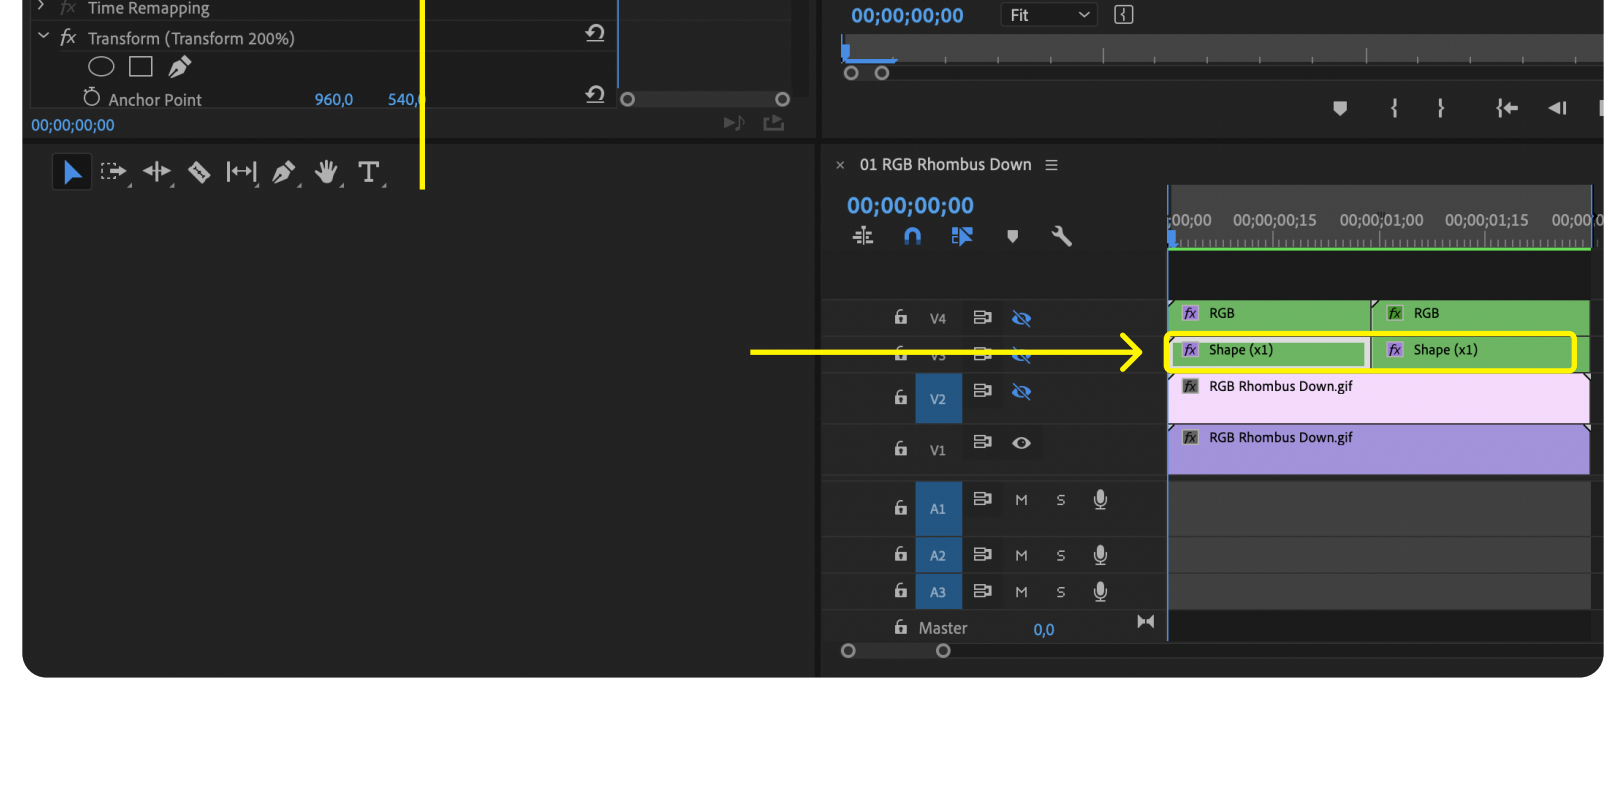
Time Remapping
Transform (Transform 200%)
Anchor Point 960,0 540,
00;00;00;00
00;00;00;00
Fit
01 RGB Rhombus Down
00;00;00;00
;00;00 00;00;00;15 00;00;01;00 00;00;01;15 00;00;0
V4
RGB
RGB
V3
Shape (x1)
Shape (x1)
V2
RGB Rhombus Down.gif
V1
RGB Rhombus Down.gif
A1 M S
A2 M S
A3 M S
Master 0,0